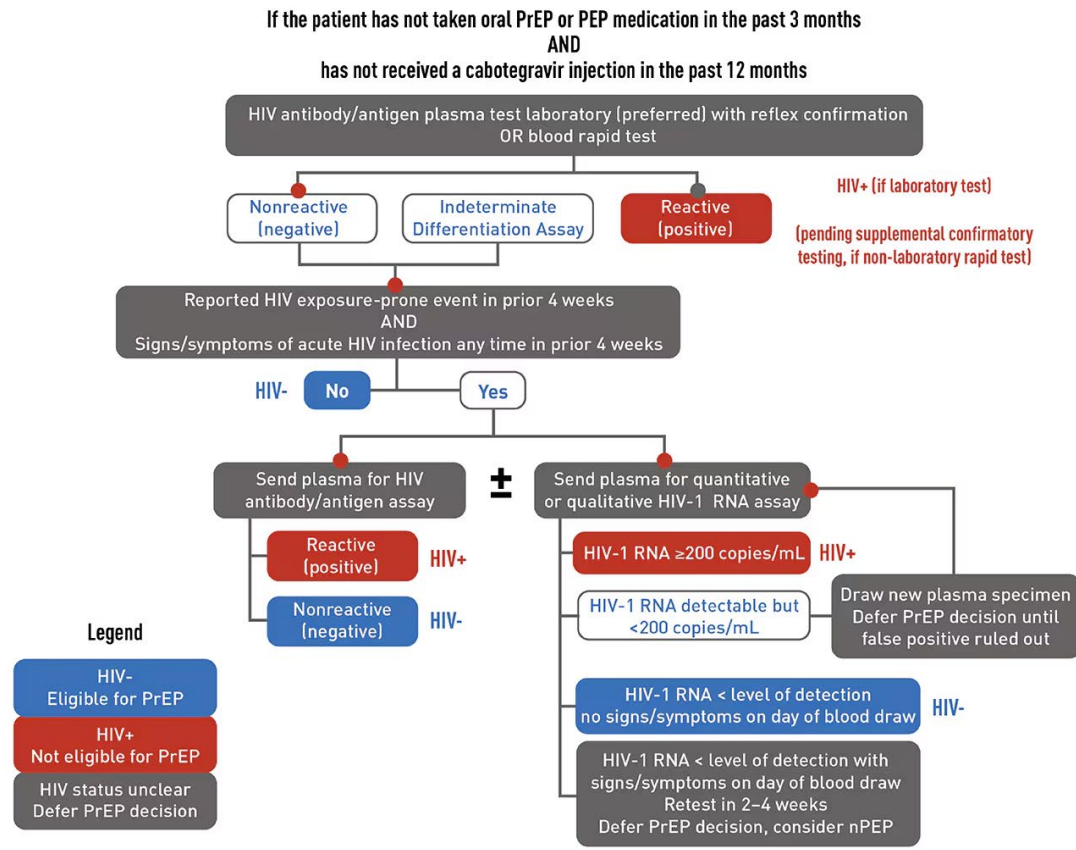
If the patient has not taken oral PrEP or PEP medication in the past 3 months
AND
has not received a cabotegravir injection in the past 12 months

HIV antibody/antigen plasma test laboratory (preferred) with reflex confirmation OR blood rapid test

Nonreactive (negative)

Indeterminate Differentiation Assay

Reactive (positive)

HIV+ (if laboratory test)

(pending supplemental confirmatory testing, if non-laboratory rapid test)

Reported HIV exposure-prone event in prior 4 weeks
AND
Signs/symptoms of acute HIV infection any time in prior 4 weeks

HIV-

No

Yes

Send plasma for HIV antibody/antigen assay

±

Send plasma for quantitative or qualitative HIV-1 RNA assay

Reactive (positive)

HIV+

Nonreactive (negative)

HIV-

HIV-1 RNA ≥200 copies/mL

HIV+

HIV-1 RNA detectable but <200 copies/mL

Draw new plasma specimen
Defer PrEP decision until false positive ruled out

HIV-1 RNA < level of detection no signs/symptoms on day of blood draw

HIV-

HIV-1 RNA < level of detection with signs/symptoms on day of blood draw
Retest in 2–4 weeks
Defer PrEP decision, consider nPEP

Legend

HIV-
Eligible for PrEP

HIV+
Not eligible for PrEP

HIV status unclear
Defer PrEP decision